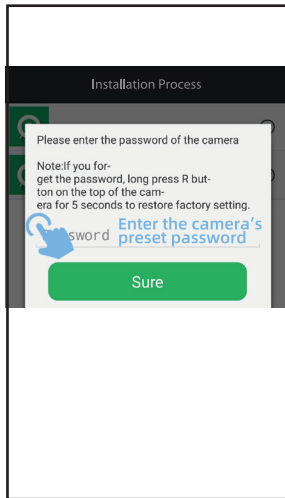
Installation Process

Please enter the password of the camera

Note:If you forget the password, long press R button on the top of the camera for 5 seconds to restore factory setting.

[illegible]ssword

Enter the camera's preset password

Sure